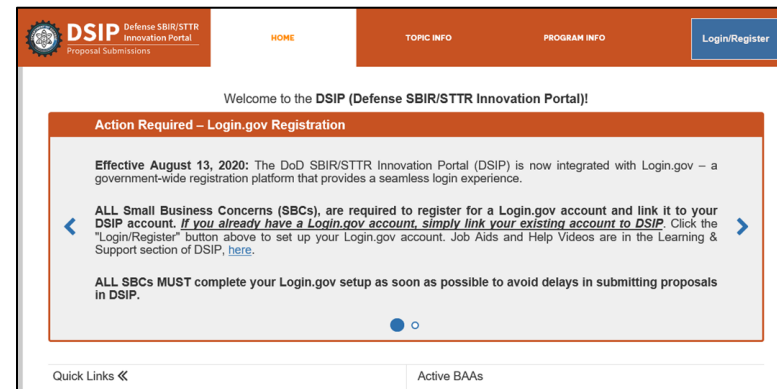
DSIP Defense SBIR/STTR Innovation Portal
Proposal Submissions

HOME
TOPIC INFO
PROGRAM INFO
Login/Register

Welcome to the **DSIP (Defense SBIR/STTR Innovation Portal)**!

Action Required – Login.gov Registration

**Effective August 13, 2020:** The DoD SBIR/STTR Innovation Portal (DSIP) is now integrated with Login.gov – a government-wide registration platform that provides a seamless login experience.

**ALL Small Business Concerns (SBCs), are required to register for a Login.gov account and link it to your DSIP account.** ***If you already have a Login.gov account, simply link your existing account to DSIP***. Click the "Login/Register" button above to set up your Login.gov account. Job Aids and Help Videos are in the Learning & Support section of DSIP, here.

**ALL SBCs MUST complete your Login.gov setup as soon as possible to avoid delays in submitting proposals in DSIP.**

Quick Links «
Active BAAs